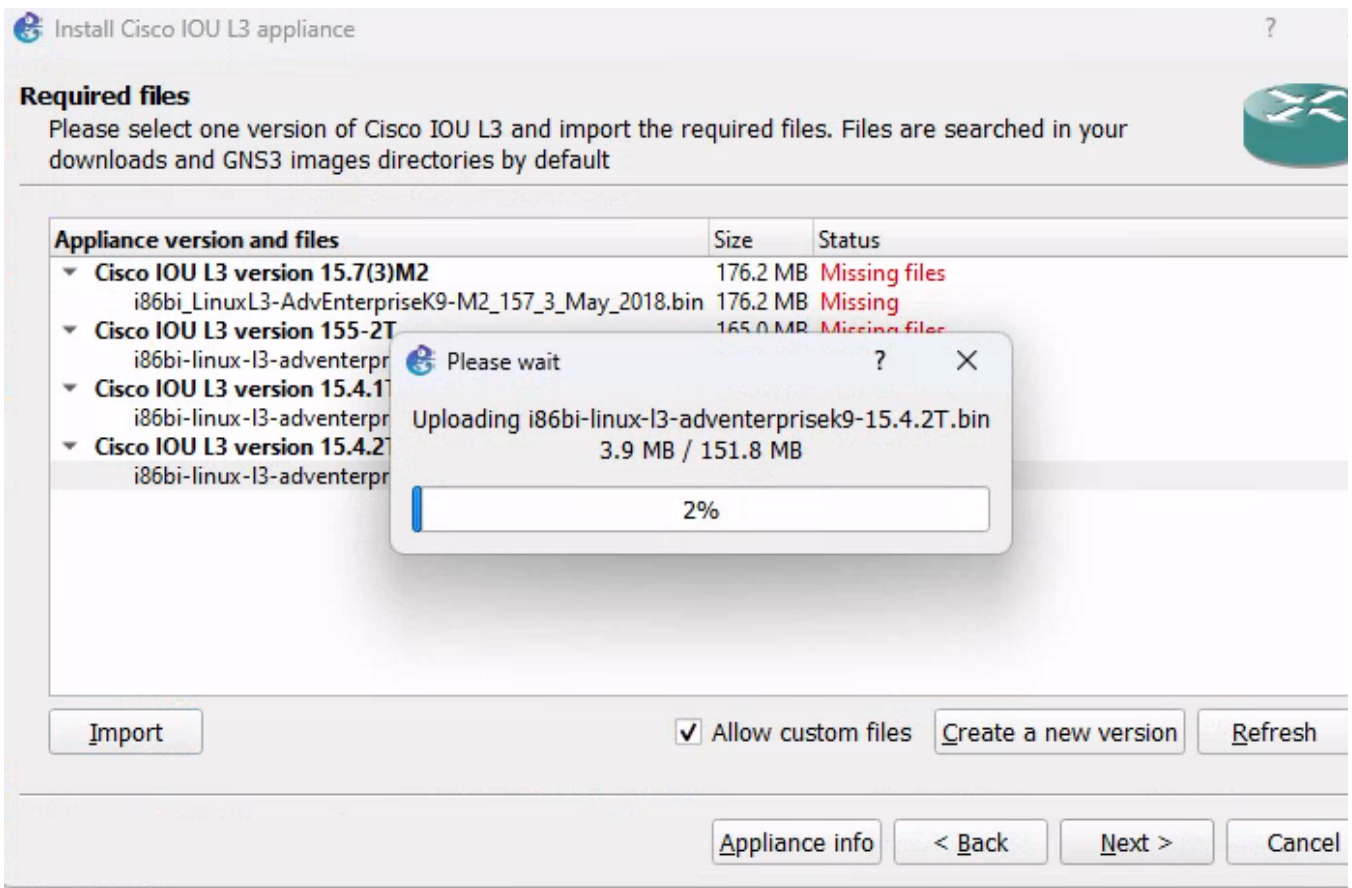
Install Cisco IOU L3 appliance

?

**Required files**

Please select one version of Cisco IOU L3 and import the required files. Files are searched in your downloads and GNS3 images directories by default

| Appliance version and files | Size | Status |
|---|---|---|
| Cisco IOU L3 version 15.7(3)M2 | 176.2 MB | Missing files |
| i86bi_LinuxL3-AdvEnterpriseK9-M2_157_3_May_2018.bin | 176.2 MB | Missing |
| Cisco IOU L3 version 155-2T | 165.0 MB | Missing files |
| i86bi-linux-l3-adventerpr | | |
| Cisco IOU L3 version 15.4.1T | | |
| i86bi-linux-l3-adventerpr | | |
| Cisco IOU L3 version 15.4.2T | | |
| i86bi-linux-l3-adventerpr | | |

Please wait

?

X

Uploading i86bi-linux-l3-adventerprisek9-15.4.2T.bin
3.9 MB / 151.8 MB

2%

Import

Allow custom files

Create a new version

Refresh

Appliance info

< Back

Next >

Cancel